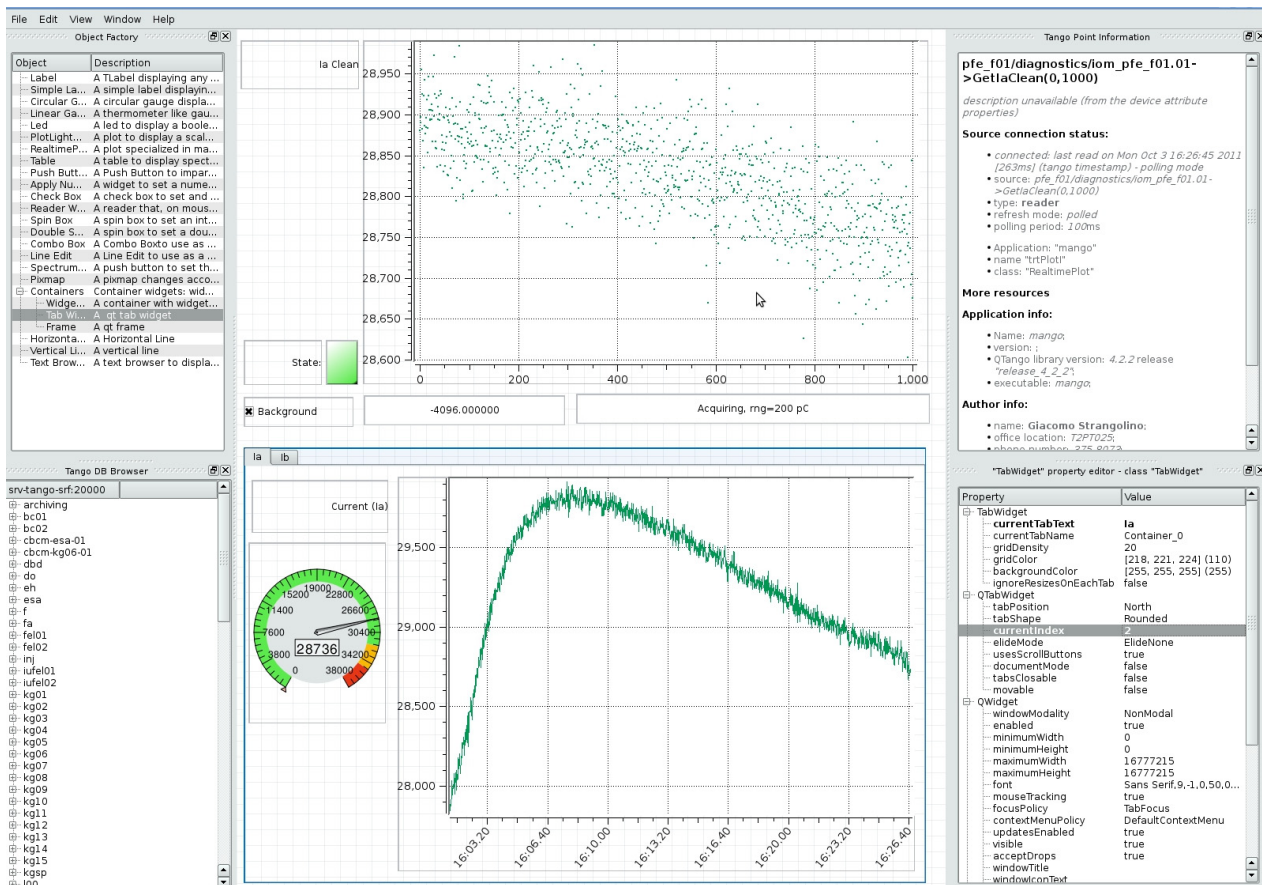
File Edit View Window Help

Object Factory

| Object | Description |
|---|---|
| Label | A TLabel displaying any ... |
| Simple La... | A simple label displayin... |
| Circular G... | A circular gauge displa... |
| Linear Ga... | A thermometer like gau... |
| Led | A led to display a boole... |
| PlotLight... | A plot to display a scal... |
| RealtimeP... | A plot specialized in ma... |
| Table | A table to display spect... |
| Push Butt... | A Push Button to impar... |
| Apply Nu... | A widget to set a nume... |
| Check Box | A check box to set and ... |
| Reader W... | A reader that, on mous... |
| Spin Box | A spin box to set an int... |
| Double S... | A spin box to set a dou... |
| Combo Box | A Combo Boxto use as ... |
| Line Edit | A Line Edit to use as a ... |
| Spectrum... | A push button to set th... |
| Pixmap | A pixmap changes acco... |
| Containers | Container widgets: wid... |
| Widge... | A container with widget... |
| Tab Wi... | A qt tab widget |
| Frame | A qt frame |
| Horizonta... | A Horizontal Line |
| Vertical Li... | A vertical line |
| Text Brow... | A text browser to displa... |

Tango DB Browser

srv-tango-srf:20000
archiving
bc01
bc02
cbcm-esa-01
cbcm-kg06-01
dbd
do
eh
esa
f
fa
fel01
fel02
inj
iufel01
iufel02
kg01
kg02
kg03
kg04
kg05
kg06
kg07
kg08
kg09
kg10
kg11
kg12
kg13
kg14
kg15
kgsp
l00

Ia Clean

28,950
28,900
28,850
28,800
28,750
28,700
28,650
28,600
0 200 400 600 800 1,000

State:

Background

-4096.000000

Acquiring, rng=200 pC

Ia Ib

Current (Ia)

19000
15200 22800
11400 26600
7600 30400
3800 34200
0 38000
28736

29,500
29,000
28,500
28,000
16:03.20 16:06.40 16:10.00 16:13.20 16:16.40 16:20.00 16:23.20 16:26.40

Tango Point Information

pfe_f01/diagnostics/iom_pfe_f01.01->GetIaClean(0,1000)

description unavailable (from the device attribute properties)

Source connection status:

• connected: last read on Mon Oct 3 16:26:45 2011 [263ms] (tango timestamp) - polling mode
• source: pfe_f01/diagnostics/iom_pfe_f01.01->GetIaClean(0,1000)
• type: reader
• refresh mode: polled
• polling period: 100ms

• Application: "mango"
• name "trtPlot"
• class: "RealtimePlot"

More resources

Application info:

• Name: mango;
• version: ;
• QTango library version: 4.2.2 release "release_4_2_2";
• executable: mango;

Author info:

• name: Giacomo Strangolino;
• office location: T2PT025;
• phone number: 375-8073

"TabWidget" property editor - class "TabWidget"

| Property | Value |
|---|---|
| TabWidget | |
| currentTabText | Ia |
| currentTabName | Container_0 |
| gridDensity | 20 |
| gridColor | [218, 221, 224] (110) |
| backgroundColor | [255, 255, 255] (255) |
| ignoreResizesOnEachTab | false |
| QTabWidget | |
| tabPosition | North |
| tabShape | Rounded |
| currentIndex | 2 |
| elideMode | ElideNone |
| usesScrollButtons | true |
| documentMode | false |
| tabsClosable | false |
| movable | false |
| QWidget | |
| windowModality | NonModal |
| enabled | true |
| minimumWidth | 0 |
| minimumHeight | 0 |
| maximumWidth | 16777215 |
| maximumHeight | 16777215 |
| font | Sans Serif,9,-1,0,50,0... |
| mouseTracking | true |
| focusPolicy | TabFocus |
| contextMenuPolicy | DefaultContextMenu |
| updatesEnabled | true |
| visible | true |
| acceptDrops | true |
| windowTitle | |
| windowIconText | |